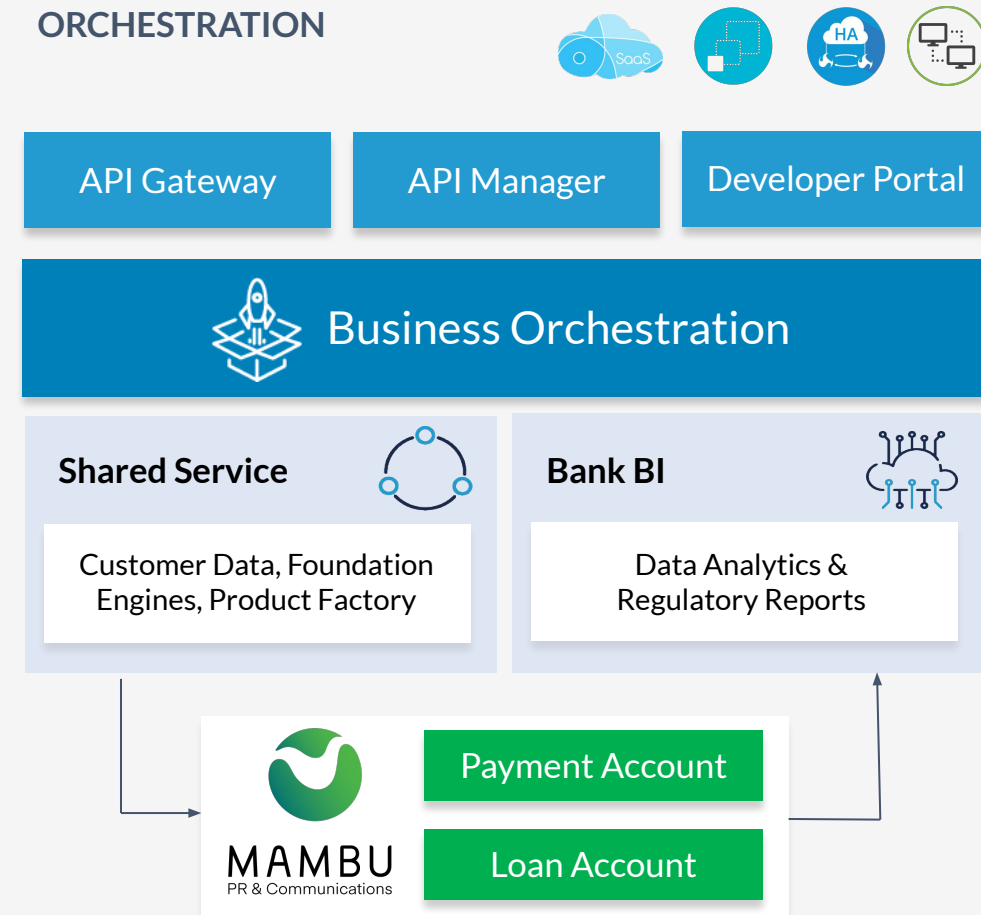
ORCHESTRATION

SaaS

HA

API Gateway

API Manager

Developer Portal

Business Orchestration

Shared Service

Customer Data, Foundation Engines, Product Factory

Bank BI

Data Analytics & Regulatory Reports

MAMBU
PR & Communications

Payment Account

Loan Account